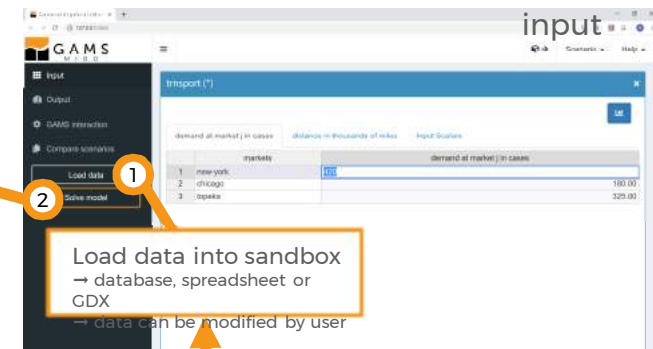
input

GAMS MIRO

Input
Output
GAMS interaction
Compare scenarios
Load data
Solve model

Scenario
Help

trnsport (*)

demand at market j in cases
distance in thousands of miles
Input Scalars

| | markets | demand at market j in cases |
|---|---|---|
| 1 | new-york | 325 |
| 2 | chicago | 180.00 |
| 3 | topeka | 325.00 |

1
2

Load data into sandbox
→ database, spreadsheet or GDX
→ data can be modified by user